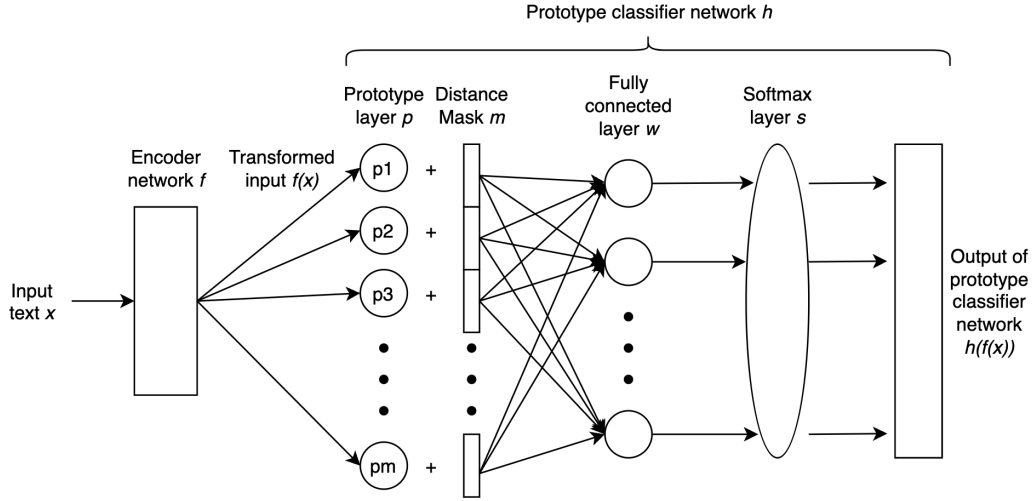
Prototype classifier network *h*

Prototype layer *p*

Distance Mask *m*

Fully connected layer *w*

Softmax layer *s*

Encoder network *f*

Transformed input *f(x)*

Input text *x*

p1 +

p2 +

p3 +

pm +

Output of prototype classifier network *h(f(x))*